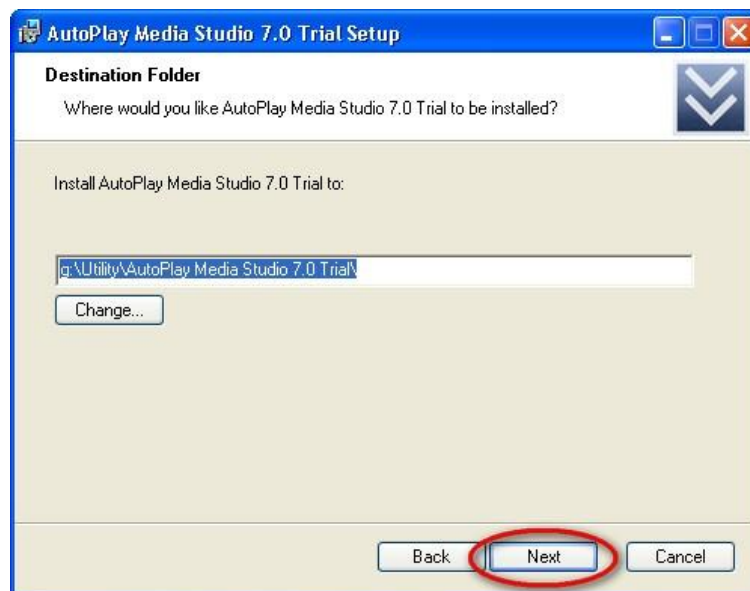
AutoPlay Media Studio 7.0 Trial Setup

Destination Folder

Where would you like AutoPlay Media Studio 7.0 Trial to be installed?

Install AutoPlay Media Studio 7.0 Trial to:

g:\Utility\AutoPlay Media Studio 7.0 Trial\

Change...

Back

Next

Cancel